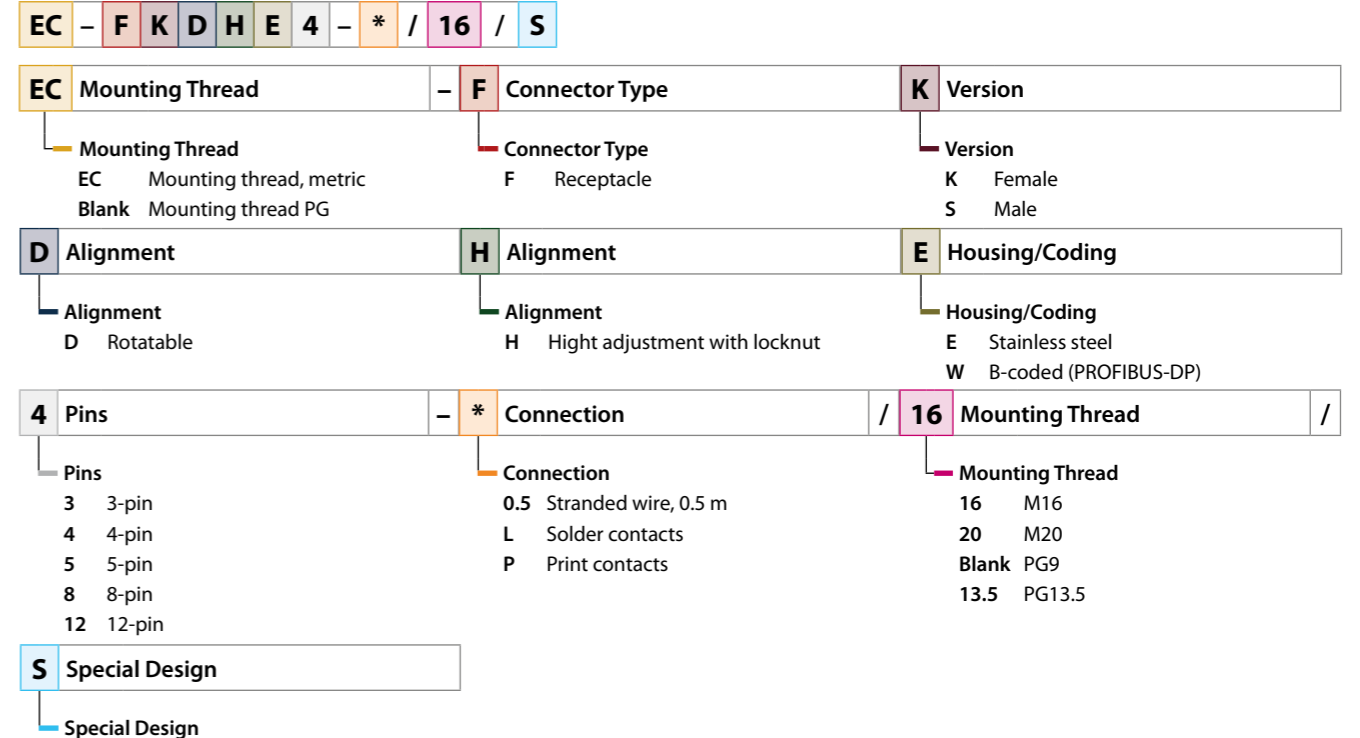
EC – F K D H E 4 – * / 16 / S

EC Mounting Thread

Mounting Thread
EC Mounting thread, metric
Blank Mounting thread PG

– F Connector Type

Connector Type
F Receptacle

K Version

Version
K Female
S Male

D Alignment

Alignment
D Rotatable

H Alignment

Alignment
H Hight adjustment with locknut

E Housing/Coding

Housing/Coding
E Stainless steel
W B-coded (PROFIBUS-DP)

4 Pins

Pins
3 3-pin
4 4-pin
5 5-pin
8 8-pin
12 12-pin

– * Connection /

Connection
0.5 Stranded wire, 0.5 m
L Solder contacts
P Print contacts

16 Mounting Thread /

Mounting Thread
16 M16
20 M20
Blank PG9
13.5 PG13.5

S Special Design

Special Design